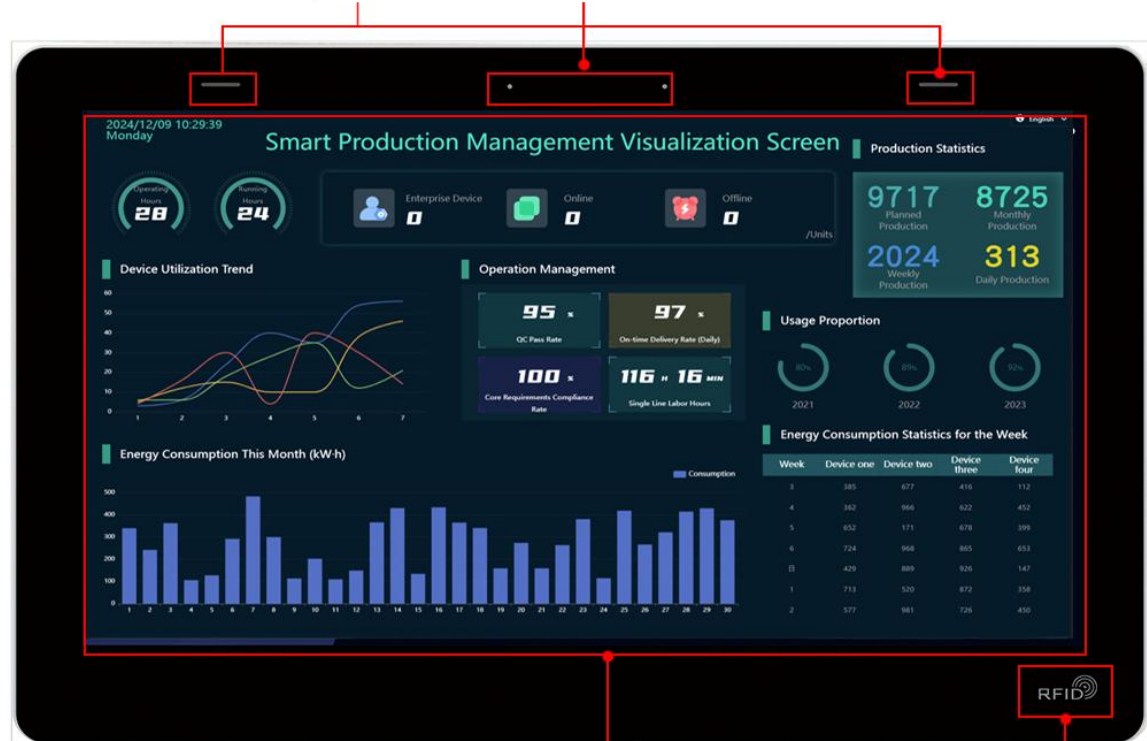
2024/12/09 10:29:39
Monday

English

Smart Production Management Visualization Screen

Operating Hours 28

Running Hours 24

Enterprise Device 0

Online 0

Offline 0

/Units

Production Statistics

9717 Planned Production

8725 Monthly Production

2024 Weekly Production

313 Daily Production

Device Utilization Trend

60
50
40
30
20
10
0
1 2 3 4 5 6 7

Operation Management

95 % QC Pass Rate

97 % On-time Delivery Rate (Daily)

100 % Core Requirements Compliance Rate

116 H 16 MIN Single Line Labor Hours

Usage Proportion

80% 2021

85% 2022

92% 2023

Energy Consumption This Month (kW·h)

Consumption

500
400
300
200
100
0
1 2 3 4 5 6 7 8 9 10 11 12 13 14 15 16 17 18 19 20 21 22 23 24 25 26 27 28 29 30

Energy Consumption Statistics for the Week

| Week | Device one | Device two | Device three | Device four |
|---|---|---|---|---|
| 3 | 385 | 677 | 416 | 112 |
| 4 | 362 | 966 | 622 | 452 |
| 5 | 652 | 171 | 678 | 399 |
| 6 | 724 | 968 | 865 | 653 |
| 日 | 429 | 889 | 926 | 147 |
| 1 | 713 | 520 | 872 | 358 |
| 2 | 577 | 981 | 726 | 450 |

RFID